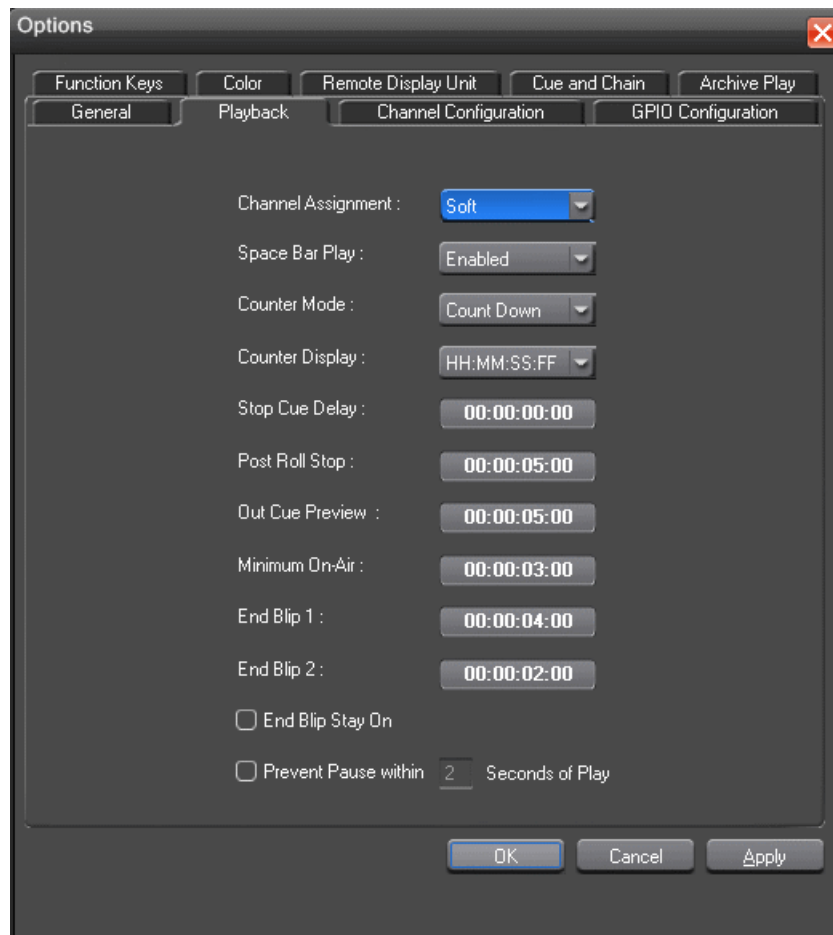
Options

Function Keys | Color | Remote Display Unit | Cue and Chain | Archive Play
General | Playback | Channel Configuration | GPIO Configuration

Channel Assignment : Soft
Space Bar Play : Enabled
Counter Mode : Count Down
Counter Display : HH:MM:SS:FF
Stop Cue Delay : 00:00:00:00
Post Roll Stop : 00:00:05:00
Out Cue Preview : 00:00:05:00
Minimum On-Air : 00:00:03:00
End Blip 1 : 00:00:04:00
End Blip 2 : 00:00:02:00
End Blip Stay On
Prevent Pause within 2 Seconds of Play

OK | Cancel | Apply